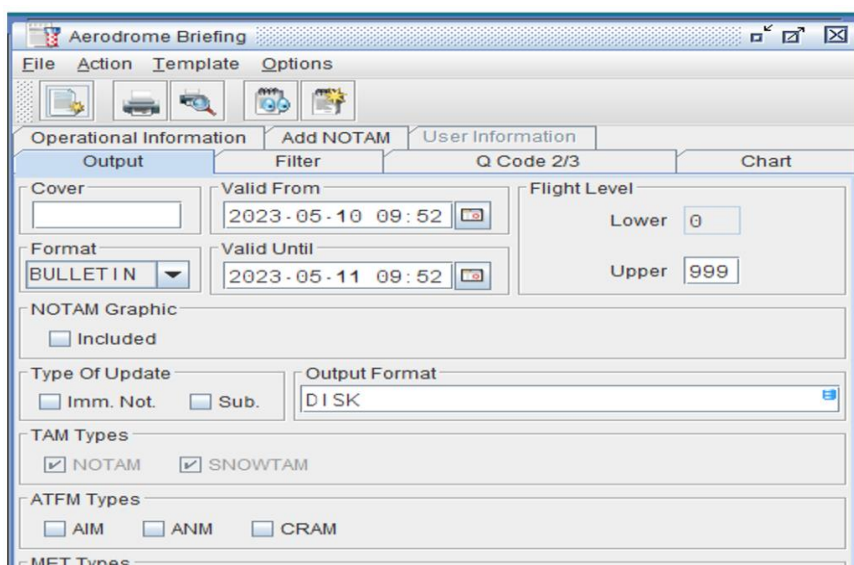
Aerodrome Briefing

File Action Template Options

Operational Information | Add NOTAM | User Information

Output | Filter | Q Code 2/3 | Chart

Cover

Valid From
2023-05-10 09:52

Flight Level
Lower 0
Upper 999

Format
BULLETIN

Valid Until
2023-05-11 09:52

NOTAM Graphic
Included

Type Of Update
Imm. Not. Sub.

Output Format
DISK

TAM Types
NOTAM SNOWTAM

ATFM Types
AIM ANM CRAM

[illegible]